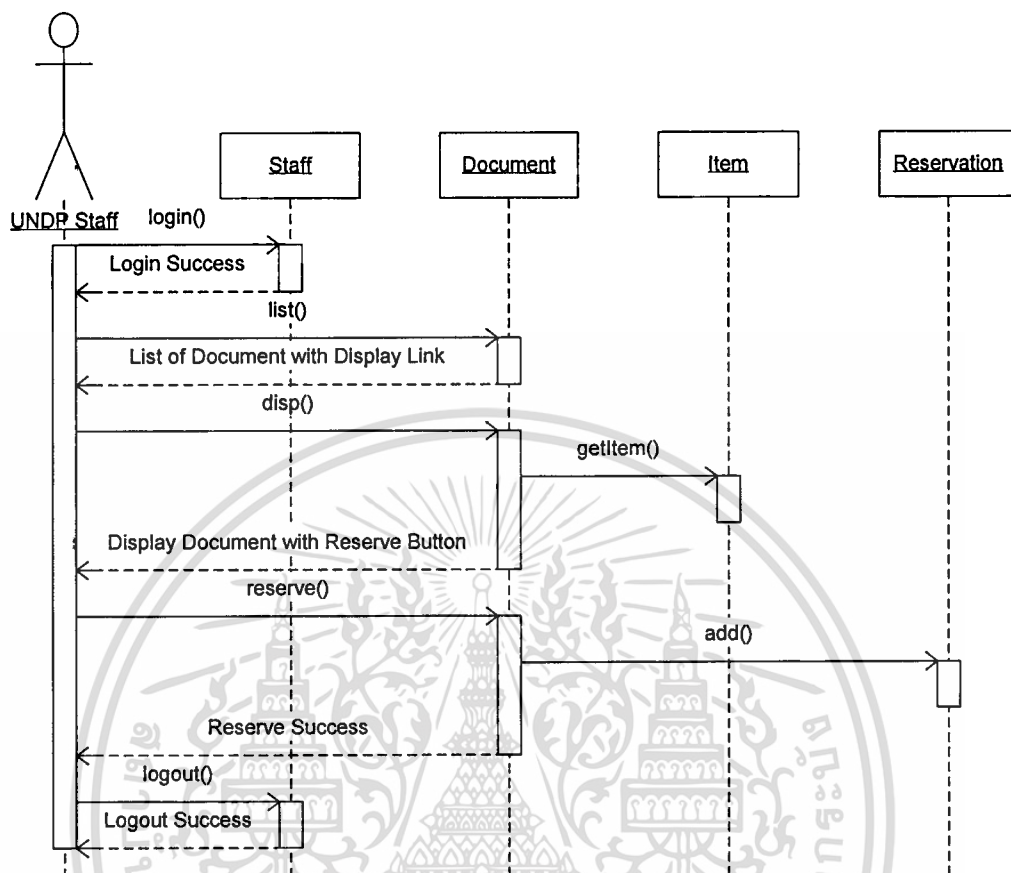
Staff

Document

Item

Reservation

UNDP Staff

login()

Login Success

list()

List of Document with Display Link

disp()

getItem()

Display Document with Reserve Button

reserve()

add()

Reserve Success

logout()

Logout Success